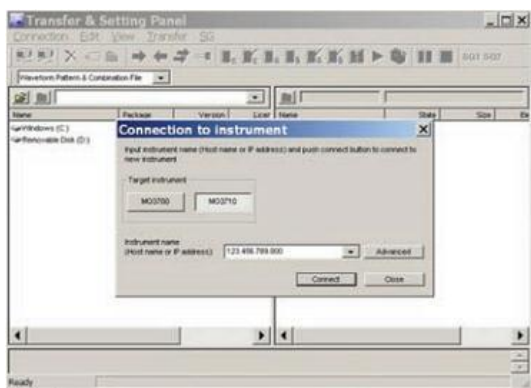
Transfer & Setting Panel
Connection Edit View Transfer SG
SG1 SG2
Waveform Pattern & Combination File
Name
Package
Version
Licen
Name
State
Size
Windows (C:)
Removable Disk (D:)
Connection to instrument
Input instrument name (Host name or IP address) and push connect button to connect to new instrument
Target instrument
MG3700
MG3710
Instrument name
(Host name or IP address)
123.456.789.000
Advanced
Connect
Close
Ready